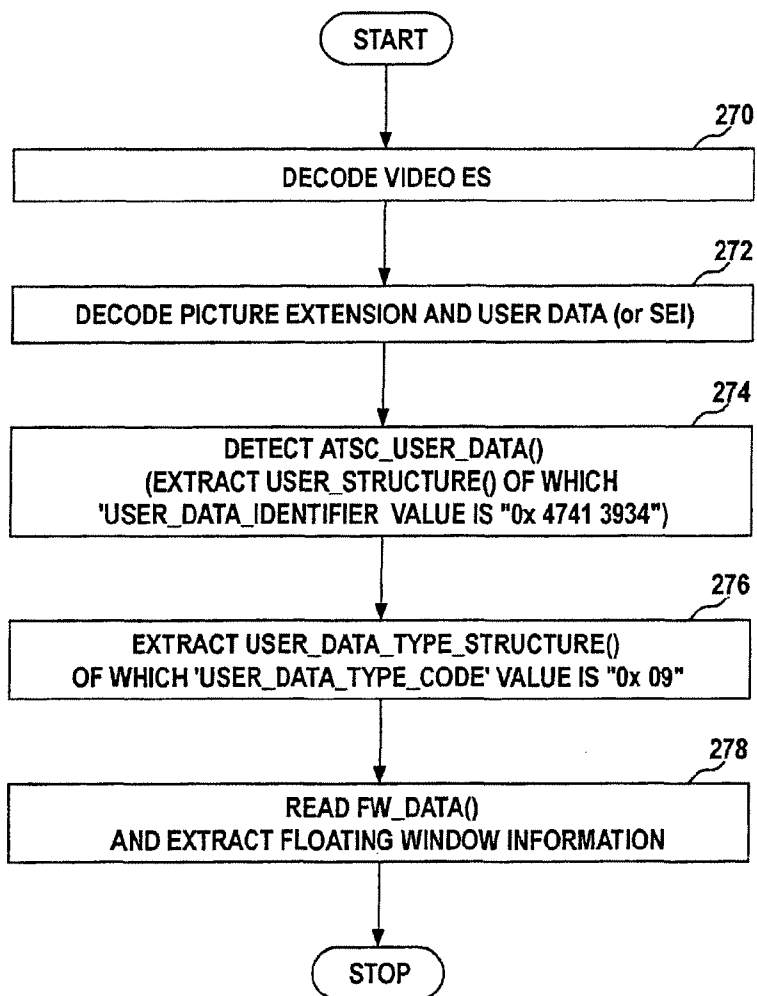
START

270

DECODE VIDEO ES

272

DECODE PICTURE EXTENSION AND USER DATA (or SEI)

274

DETECT ATSC_USER_DATA()
(EXTRACT USER_STRUCTURE() OF WHICH
'USER_DATA_IDENTIFIER VALUE IS "0x 4741 3934")

276

EXTRACT USER_DATA_TYPE_STRUCTURE()
OF WHICH 'USER_DATA_TYPE_CODE' VALUE IS "0x 09"

278

READ FW_DATA()
AND EXTRACT FLOATING WINDOW INFORMATION

STOP